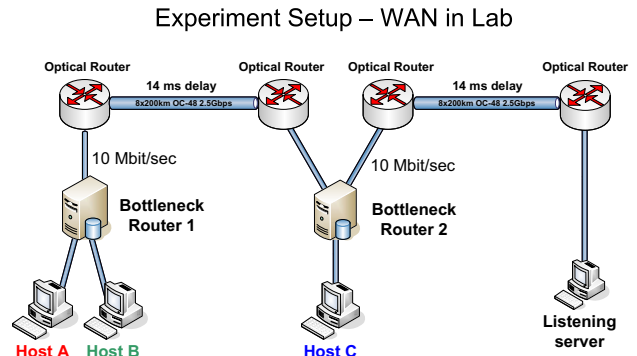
Experiment Setup – WAN in Lab

Optical Router

14 ms delay

8x200km OC-48 2.5Gbps

Optical Router

Optical Router

14 ms delay

8x200km OC-48 2.5Gbps

Optical Router

10 Mbit/sec

10 Mbit/sec

Bottleneck Router 1

Bottleneck Router 2

Host A

Host B

Host C

Listening server